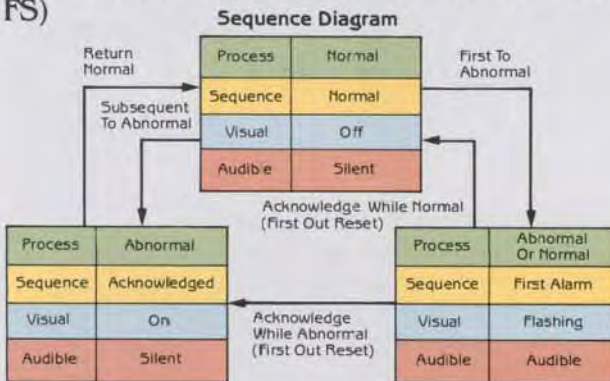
FS)

Sequence Diagram

Return Normal

| Process | Normal |
|---|---|
| Sequence | Normal |
| Visual | Off |
| Audible | Silent |

First To Abnormal

Subsequent To Abnormal

Acknowledge While Normal (First Out Reset)

| Process | Abnormal |
|---|---|
| Sequence | Acknowledged |
| Visual | On |
| Audible | Silent |

Acknowledge While Abnormal (First Out Reset)

| Process | Abnormal Or Normal |
|---|---|
| Sequence | First Alarm |
| Visual | Flashing |
| Audible | Audible |